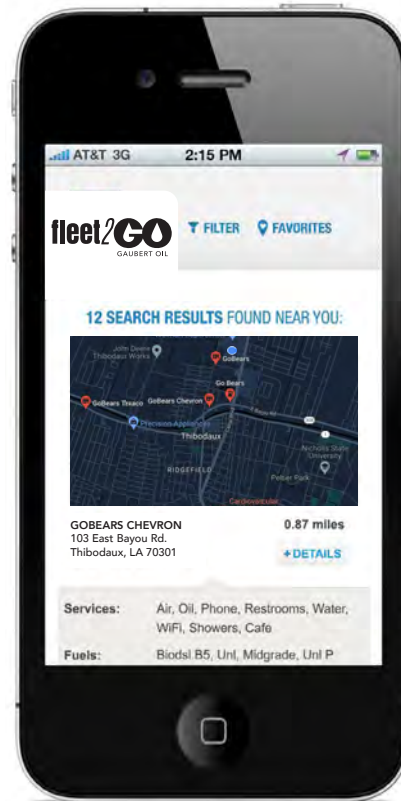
AT&T 3G 2:15 PM

fleet2GO GAUBERT OIL

FILTER FAVORITES

12 SEARCH RESULTS FOUND NEAR YOU:

John Deere Thibodaux Works
GoBears
Go Bears
GoBears Texaco
GoBears Chevron
Thibodaux
RIDGEFIELD
Nicholls State University
Peltier Park

GOBEARS CHEVRON 0.87 miles
103 East Bayou Rd.
Thibodaux, LA 70301
+DETAILS

Services: Air, Oil, Phone, Restrooms, Water, WiFi, Showers, Cafe

Fuels: Biodsl B5, Unl, Midgrade, Unl P